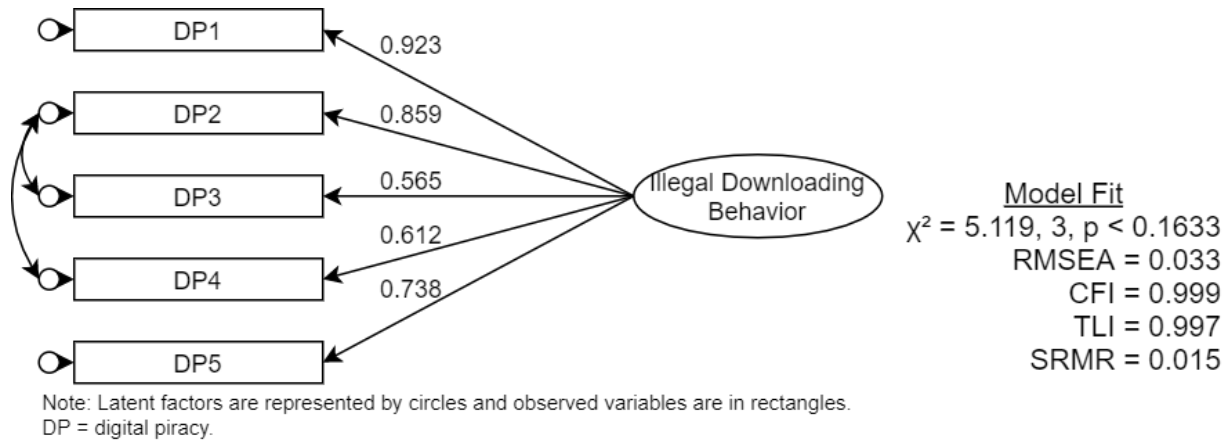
DP1

0.923

DP2

0.859

DP3

0.565

Illegal Downloading Behavior

0.612

DP4

0.738

DP5

Model Fit
$\chi^2$ = 5.119, 3, p < 0.1633
RMSEA = 0.033
CFI = 0.999
TLI = 0.997
SRMR = 0.015

Note: Latent factors are represented by circles and observed variables are in rectangles.
DP = digital piracy.